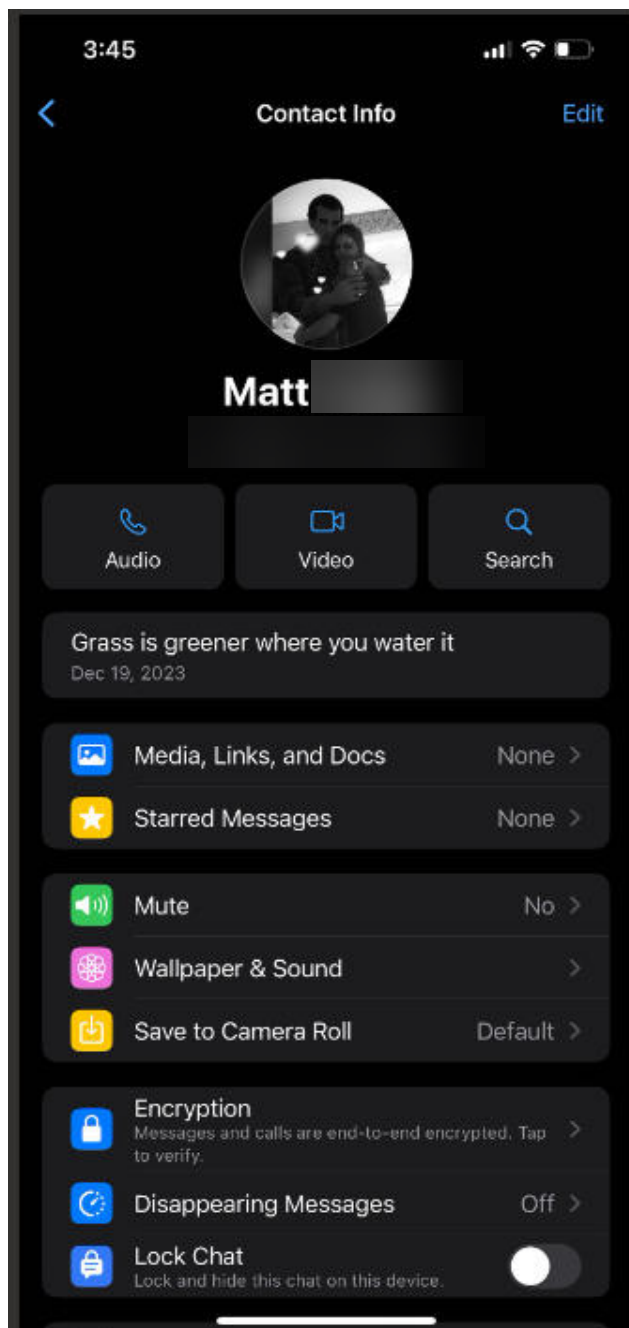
3:45

Contact Info

Edit

Matt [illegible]

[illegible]

Audio

Video

Search

Grass is greener where you water it
Dec 19, 2023

Media, Links, and Docs None

Starred Messages None

Mute No

Wallpaper & Sound

Save to Camera Roll Default

Encryption
Messages and calls are end-to-end encrypted. Tap to verify.

Disappearing Messages Off

Lock Chat
Lock and hide this chat on this device.